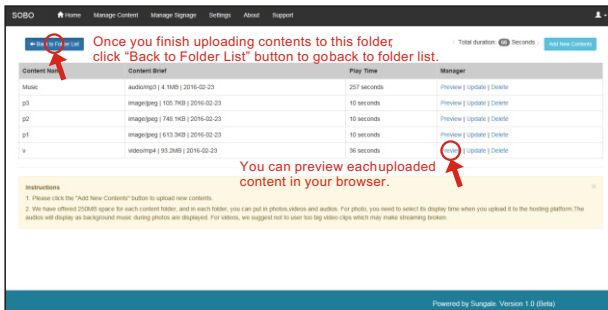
SOBO Home Manage Content Manage Signage Settings About Support

Back to Folder List

Once you finish uploading contents to this folder, click "Back to Folder List" button to goback to folder list.

Total duration: 303 Seconds

Add New Contents

| Content Name | Content Brief | Play Time | Manager |
|---|---|---|---|
| Music | audio/mp3 \| 4.1MB \| 2016-02-23 | 257 seconds | Preview \| Update \| Delete |
| p3 | image/jpeg \| 105.7KB \| 2016-02-23 | 10 seconds | Preview \| Update \| Delete |
| p2 | image/jpeg \| 745.1KB \| 2016-02-23 | 10 seconds | Preview \| Update \| Delete |
| p1 | image/jpeg \| 613.3KB \| 2016-02-23 | 10 seconds | Preview \| Update \| Delete |
| v | video/mp4 \| 93.2MB \| 2016-02-23 | 36 seconds | Preview \| Update \| Delete |

You can preview eachuploaded content in your browser.

Instructions
1. Please click the "Add New Contents" button to upload new contents.
2. We have offered 250MB space for each content folder, and in each folder, you can put in photos,videos and audios. For photo, you need to select its display time when you upload it to the hosting platform.The audios will display as background music during photos are displayed. For videos, we suggest not to user too big video clips which may make streaming broken.

Powered by Sungale. Version 1.0 (Beta)